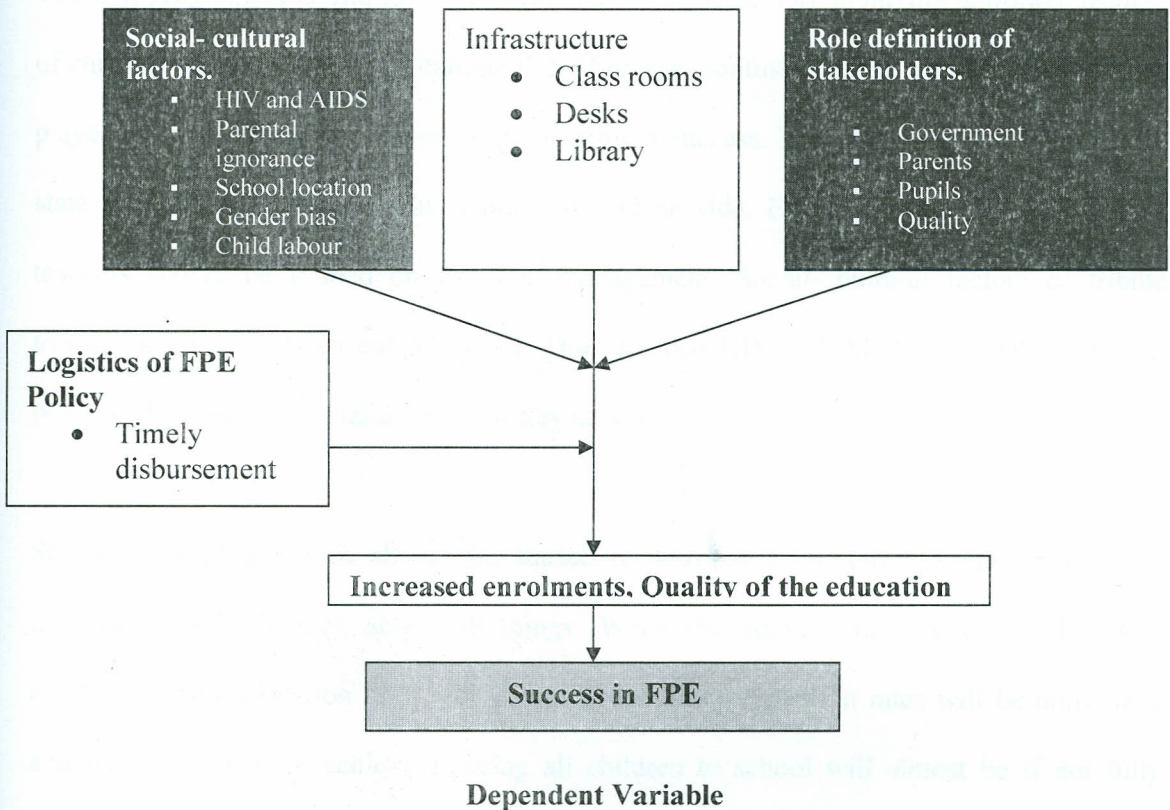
Social- cultural factors.
- HIV and AIDS
- Parental ignorance
- School location
- Gender bias
- Child labour

Infrastructure
- Class rooms
- Desks
- Library

Role definition of stakeholders.
- Government
- Parents
- Pupils
- Quality

Logistics of FPE Policy
- Timely disbursement

Increased enrolments, Quality of the education

Success in FPE

Dependent Variable